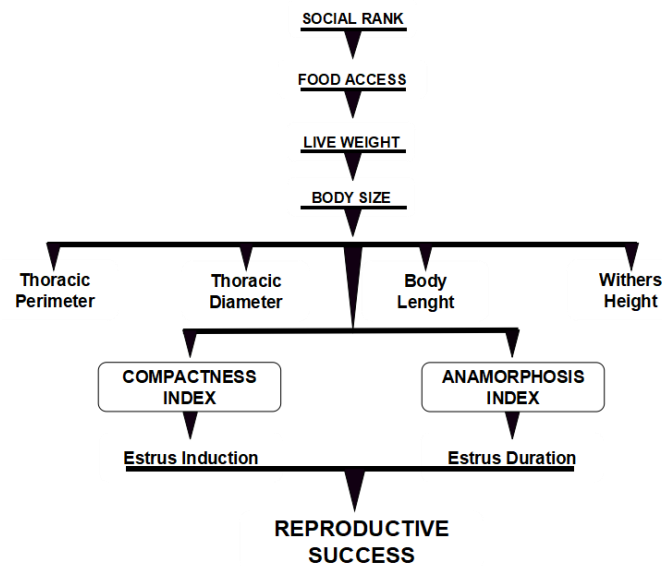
SOCIAL RANK

FOOD ACCESS

LIVE WEIGHT

BODY SIZE

Thoracic Perimeter

Thoracic Diameter

Body Lenght

Withers Height

COMPACTNESS INDEX

ANAMORPHOSIS INDEX

Estrus Induction

Estrus Duration

REPRODUCTIVE SUCCESS